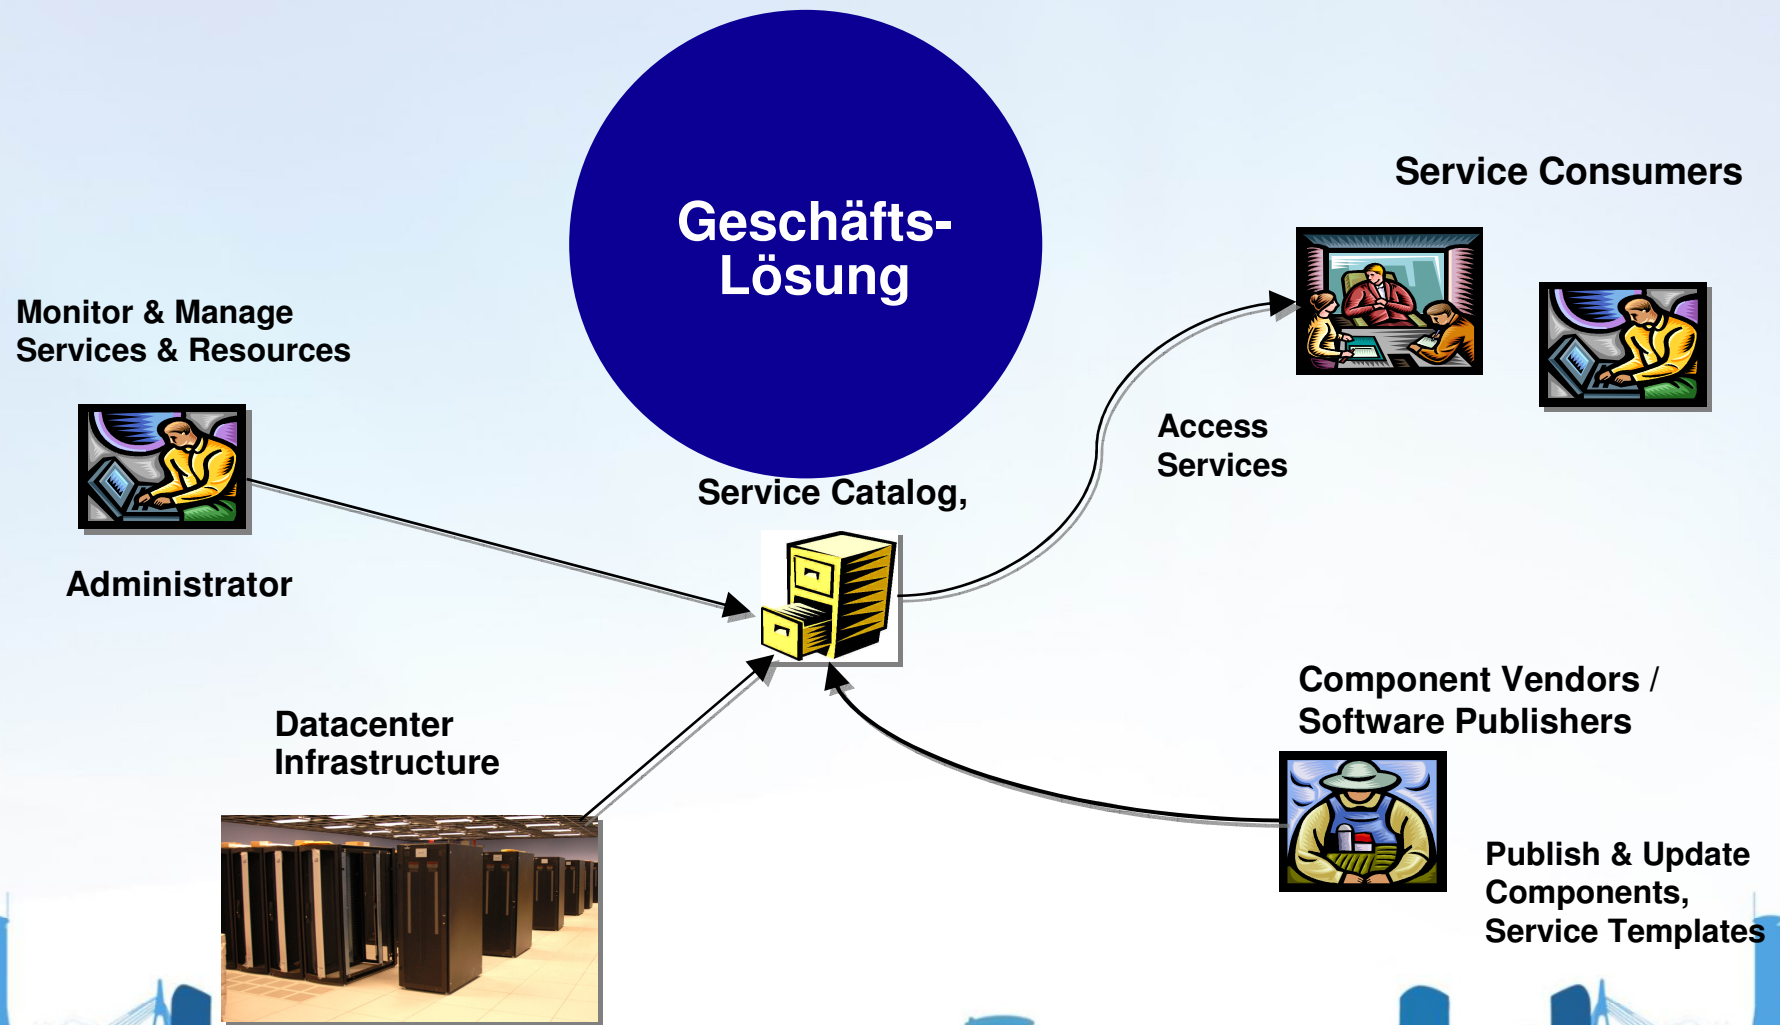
Geschäfts-
Lösung

Service Consumers

Monitor & Manage
Services & Resources

Access
Services

Service Catalog,

Administrator

Component Vendors /
Software Publishers

Datacenter
Infrastructure

Publish & Update
Components,
Service Templates